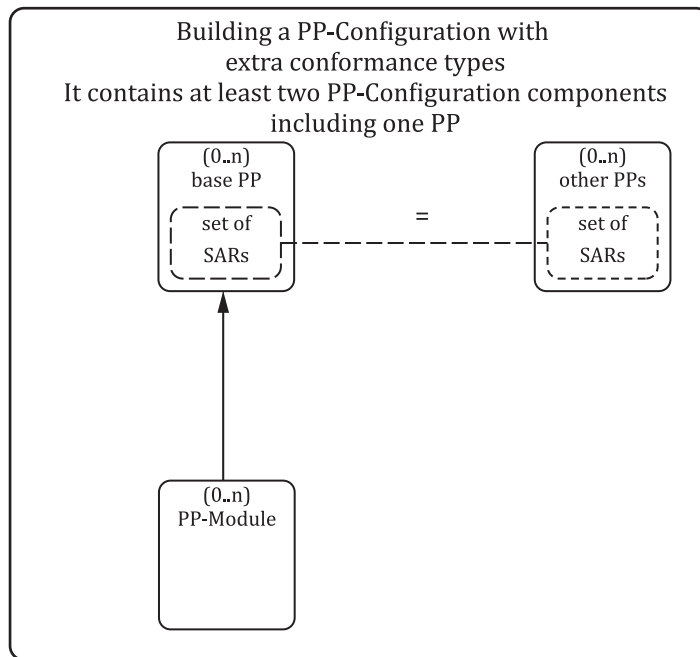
Building a PP-Configuration with extra conformance types
It contains at least two PP-Configuration components including one PP

(0..n)
base PP

set of
SARs

=

(0..n)
other PPs

set of
SARs

(0..n)
PP-Module